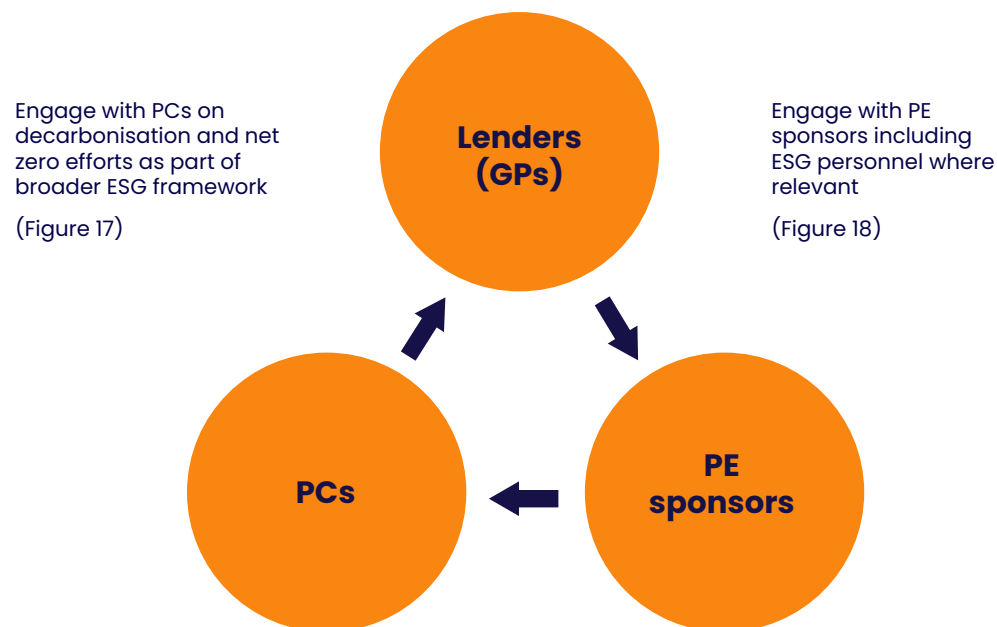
Engage with PCs on decarbonisation and net zero efforts as part of broader ESG framework

(Figure 17)

Lenders (GPs)

Engage with PE sponsors including ESG personnel where relevant

(Figure 18)

PCs

PE sponsors